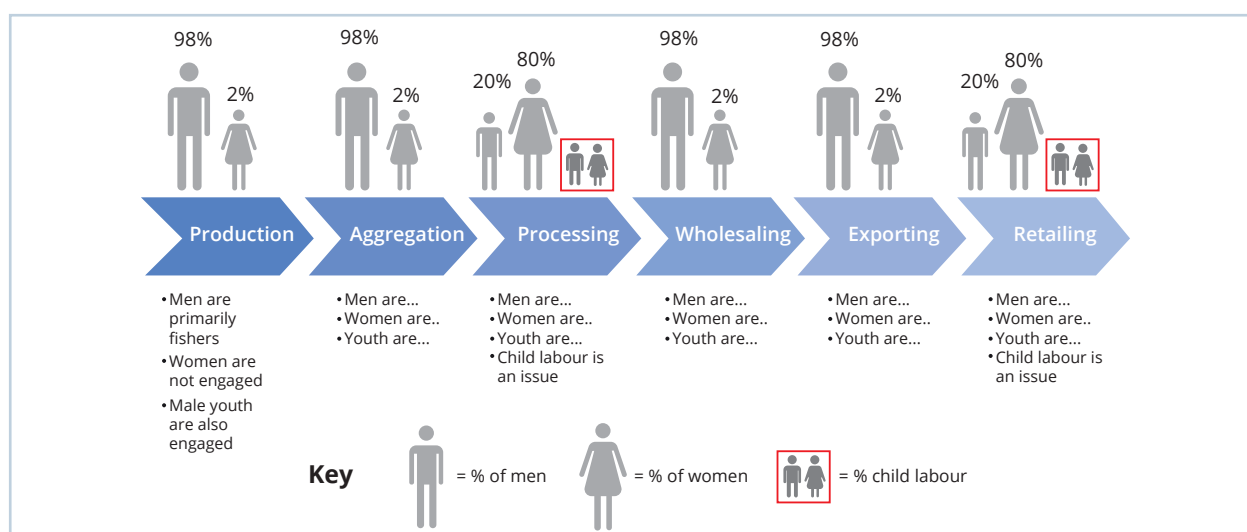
98%
2%

98%
2%

20%
80%

98%
2%

98%
2%

20%
80%

Production
Aggregation
Processing
Wholesaling
Exporting
Retailing

• Men are primarily fishers
• Women are not engaged
• Male youth are also engaged

• Men are...
• Women are..
• Youth are...

• Men are...
• Women are..
• Youth are...
• Child labour is an issue

• Men are...
• Women are..
• Youth are...

• Men are...
• Women are..
• Youth are...

• Men are...
• Women are..
• Youth are...
• Child labour is an issue

Key = % of men = % of women = % child labour